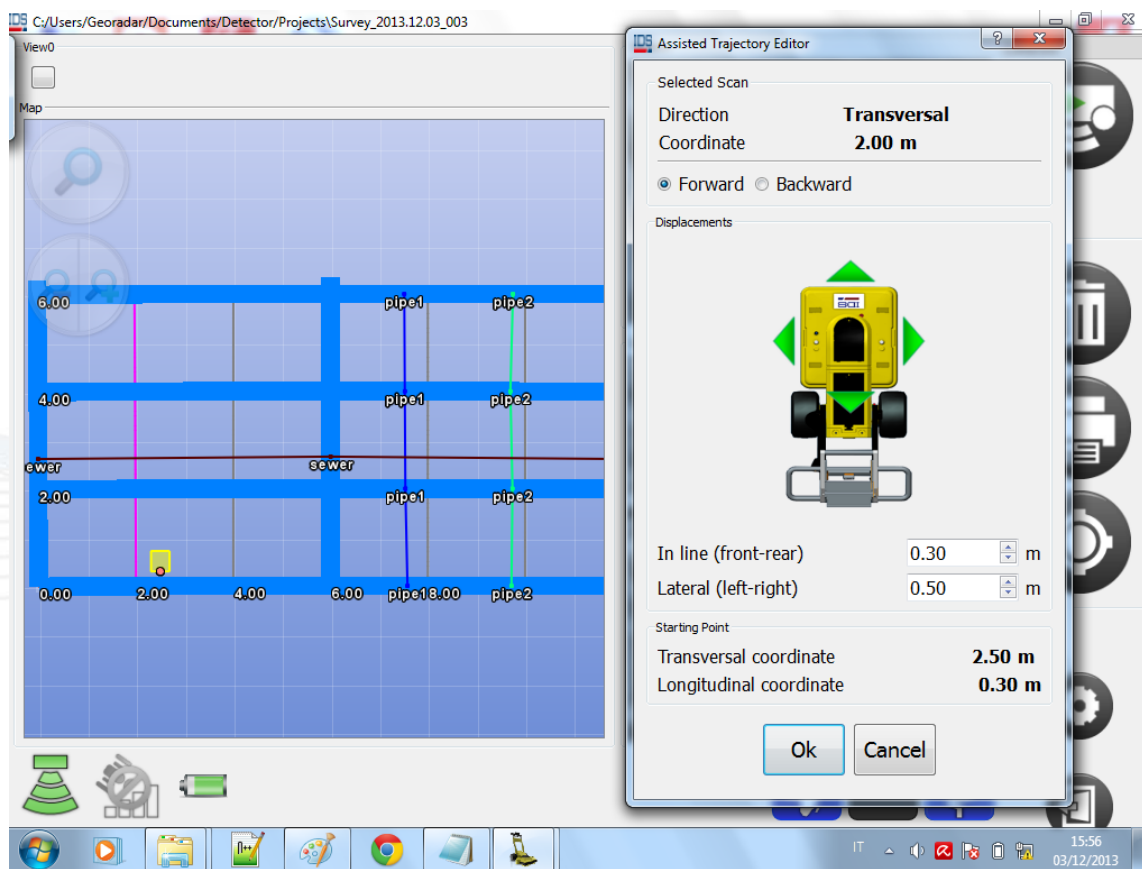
IDS C:/Users/Georadar/Documents/Detector/Projects/Survey_2013.12.03_003

View0

Map

6.00
pipe1
pipe2
4.00
pipe1
pipe2
ewer
sewer
2.00
pipe1
pipe2
0.00
2.00
4.00
6.00
pipe18.00
pipe2

IDS Assisted Trajectory Editor

Selected Scan

Direction Transversal
Coordinate 2.00 m

Forward Backward

Displacements

In line (front-rear) 0.30 m
Lateral (left-right) 0.50 m

Starting Point

Transversal coordinate 2.50 m
Longitudinal coordinate 0.30 m

Ok Cancel

IT
15:56
03/12/2013